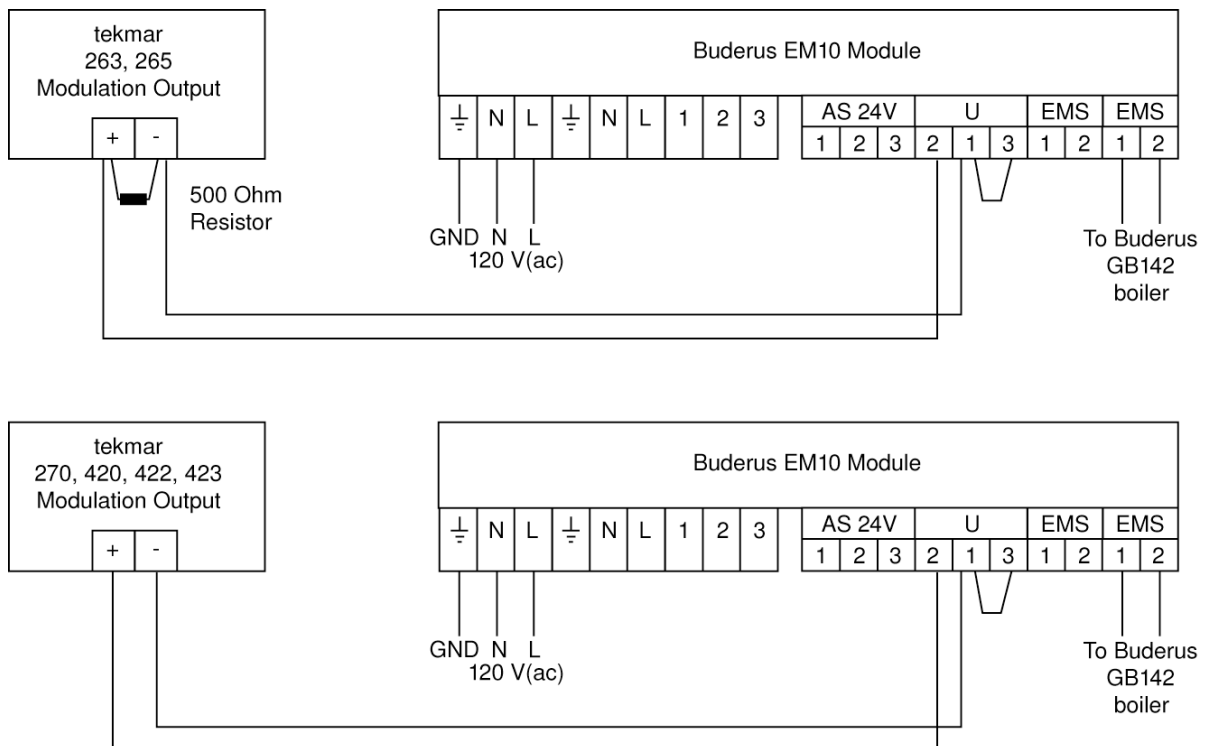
tekmar
263, 265
Modulation Output

+ -

500 Ohm
Resistor

Buderus EM10 Module

⏚ N L ⏚ N L 1 2 3

AS 24V
1 2 3

U
2 1 3

EMS
1 2

EMS
1 2

GND N L
120 V(ac)

To Buderus
GB142
boiler

tekmar
270, 420, 422, 423
Modulation Output

+ -

Buderus EM10 Module

⏚ N L ⏚ N L 1 2 3

AS 24V
1 2 3

U
2 1 3

EMS
1 2

EMS
1 2

GND N L
120 V(ac)

To Buderus
GB142
boiler